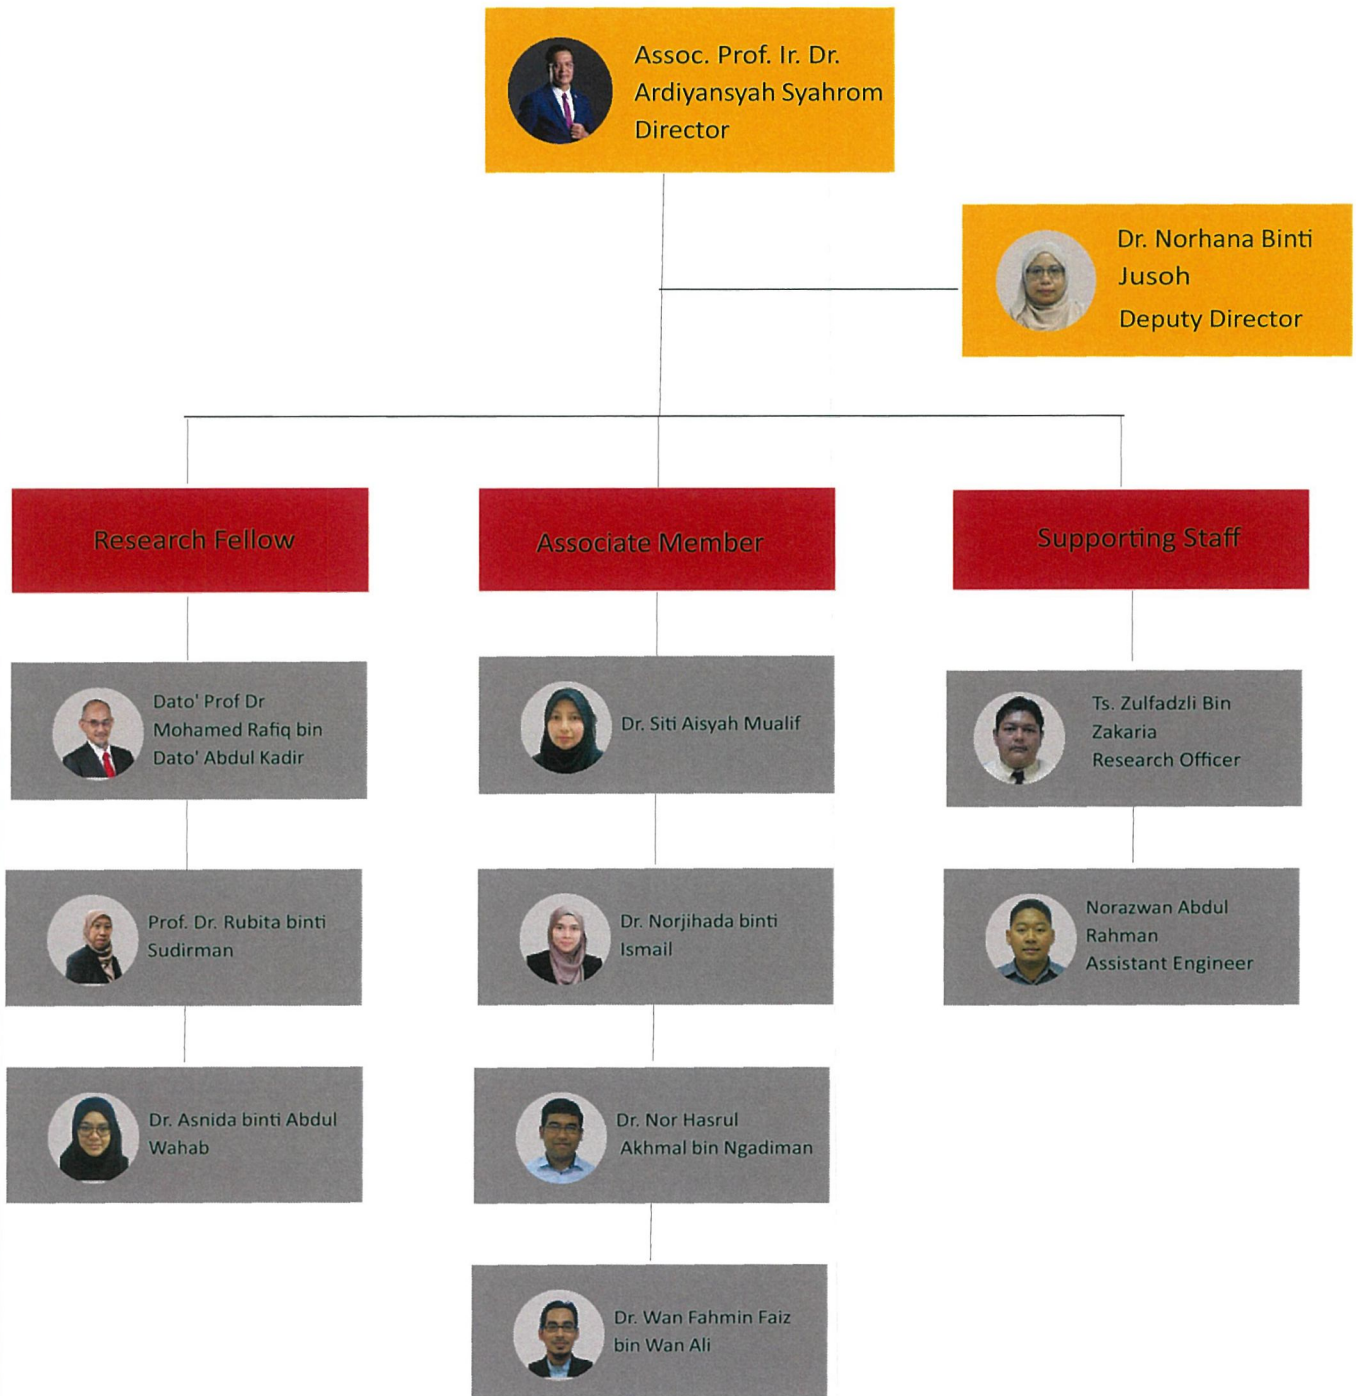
Assoc. Prof. Ir. Dr. Ardiyansyah Syahrom
Director

Dr. Norhana Binti Jusoh
Deputy Director

Research Fellow

Dato' Prof Dr Mohamed Rafiq bin Dato' Abdul Kadir

Prof. Dr. Rubita binti Sudirman

Dr. Asnida binti Abdul Wahab

Associate Member

Dr. Siti Aisyah Mualif

Dr. Norjihada binti Ismail

Dr. Nor Hasrul Akhmal bin Ngadiman

Dr. Wan Fahmin Faiz bin Wan Ali

Supporting Staff

Ts. Zulfadzli Bin Zakaria
Research Officer

Norazwan Abdul Rahman
Assistant Engineer